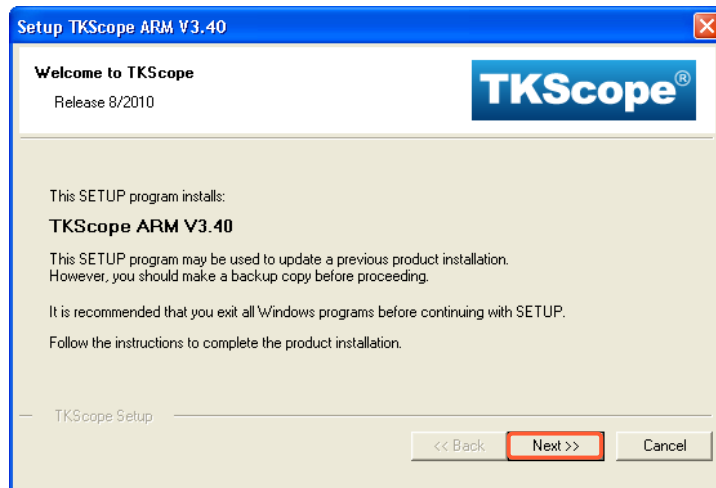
Setup TKScope ARM V3.40

Welcome to TKScope

Release 8/2010

TKScope®

This SETUP program installs:

TKScope ARM V3.40

This SETUP program may be used to update a previous product installation. However, you should make a backup copy before proceeding.

It is recommended that you exit all Windows programs before continuing with SETUP.

Follow the instructions to complete the product installation.

TKScope Setup

<< Back

Next >>

Cancel